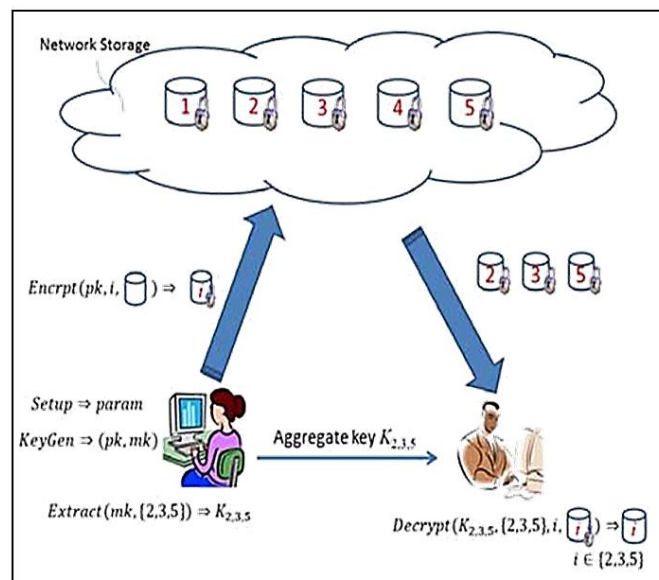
Network Storage

1 2 3 4 5

$Encrpt(pk, i, \square) \Rightarrow i$

2 3 5

$Setup \Rightarrow param$

$KeyGen \Rightarrow (pk, mk)$

Aggregate key $K_{2,3,5}$

$Extract(mk, \{2,3,5\}) \Rightarrow K_{2,3,5}$

$Decrypt(K_{2,3,5}, \{2,3,5\}, i, i) \Rightarrow i$

$i \in \{2,3,5\}$